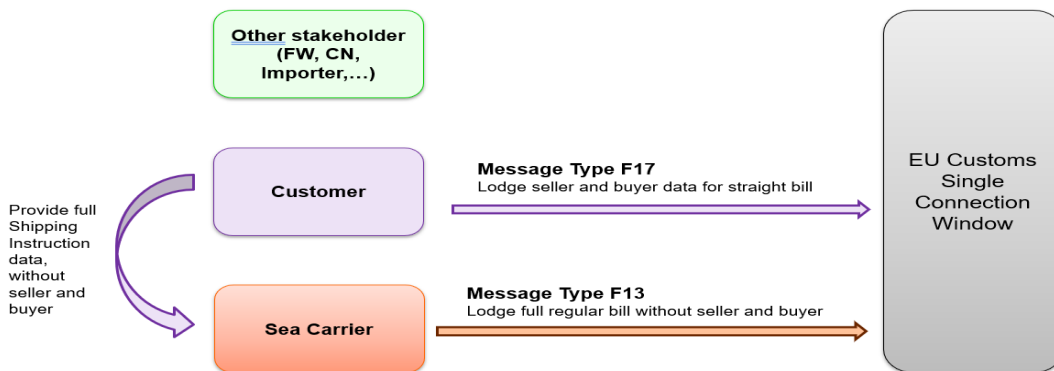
Other stakeholder (FW, CN, Importer,...)

Customer

Sea Carrier

Provide full Shipping Instruction data, without seller and buyer

Message Type F17
Lodge seller and buyer data for straight bill

Message Type F13
Lodge full regular bill without seller and buyer

EU Customs Single Connection Window